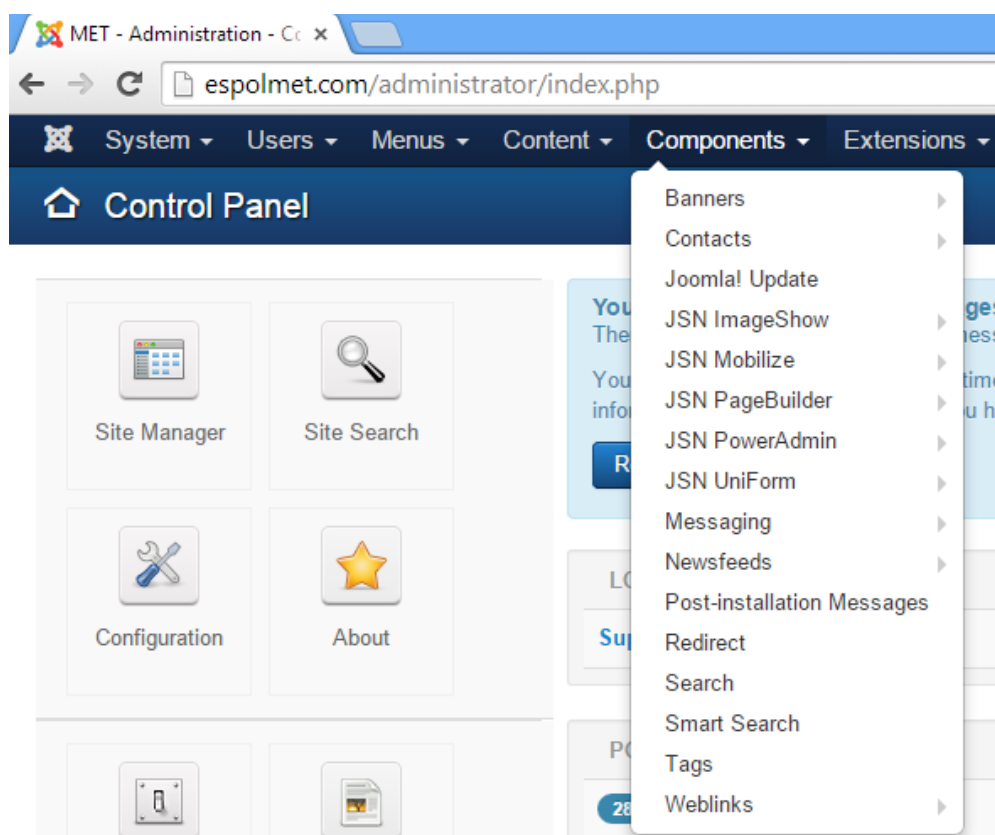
MET - Administration - Co ×

espolmet.com/administrator/index.php

System ▾ Users ▾ Menus ▾ Content ▾ Components ▾ Extensions ▾

Control Panel

Site Manager

Site Search

Configuration

About

You
The

You
infor

R

LO

Sup

PO

28

ges
ness

time
ou h

Banners
Contacts
Joomla! Update
JSN ImageShow
JSN Mobilize
JSN PageBuilder
JSN PowerAdmin
JSN UniForm
Messaging
Newsfeeds
Post-installation Messages
Redirect
Search
Smart Search
Tags
Weblinks